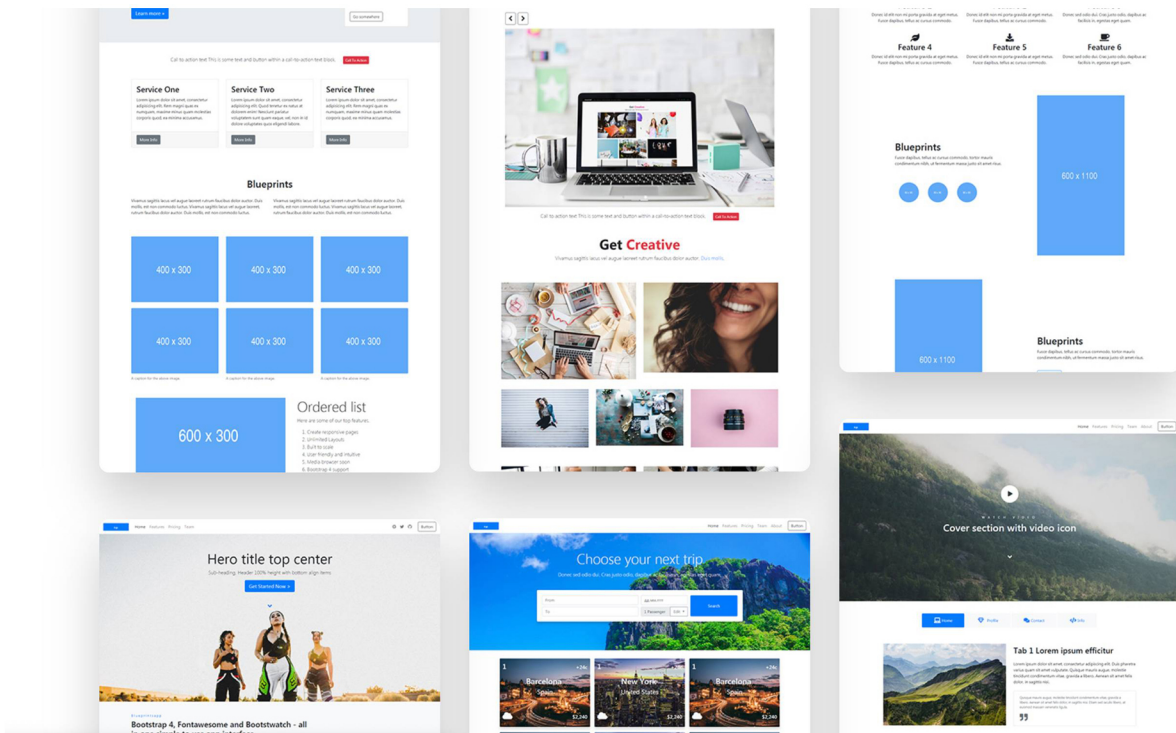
Learn more »

Go somewhere

Call to action text This is some text and button within a call-to-action text block. Call To Action

Service One
Lorem ipsum dolor sit amet, consectetur adipiscing elit. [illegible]
More Info

Service Two
Lorem ipsum dolor sit amet, consectetur adipiscing elit. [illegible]
More Info

Service Three
Lorem ipsum dolor sit amet, consectetur adipiscing elit. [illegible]
More Info

Blueprints

Vivamus sagittis lacus vel augue laoreet rutrum faucibus dolor auctor. Duis mollis, est non commodo luctus. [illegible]

Vivamus sagittis lacus vel augue laoreet rutrum faucibus dolor auctor. Duis mollis, est non commodo luctus. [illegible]

400 x 300

400 x 300

400 x 300

400 x 300

400 x 300

400 x 300

A caption for the above image.

A caption for the above image.

A caption for the above image.

600 x 300

Ordered list

Here are some of our top features.
1. Create responsive pages
2. Unlimited Layouts
3. Built to scale
4. User friendly and intuitive
5. Media browser icon
6. Bootstrap 4 support

Call to action text This is some text and button within a call-to-action text block. Call To Action

Get Creative

Vivamus sagittis lacus vel augue laoreet rutrum faucibus dolor auctor. Duis mollis.

Feature 4

Feature 5

Feature 6

Blueprints

600 x 1100

600 x 1100

Blueprints

Home Features Pricing Team About Button

Cover section with video icon

Home Profile Contact Info

Tab 1 Lorem ipsum efficitur

Lorem ipsum dolor sit amet, consectetur adipiscing elit. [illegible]

Home Features Pricing Team Button

Hero title top center

Sub-heading. Header 100% height with bottom align items.

Get Started Now »

Bootstrap 4, Fontawesome and Bootstwatch - all

Home Features Pricing Team About Button

Choose your next trip

Search

1 Passenger

Barcelona
Spain
$2,240

New York
United States
$2,240

Barcelona
Spain
$2,240